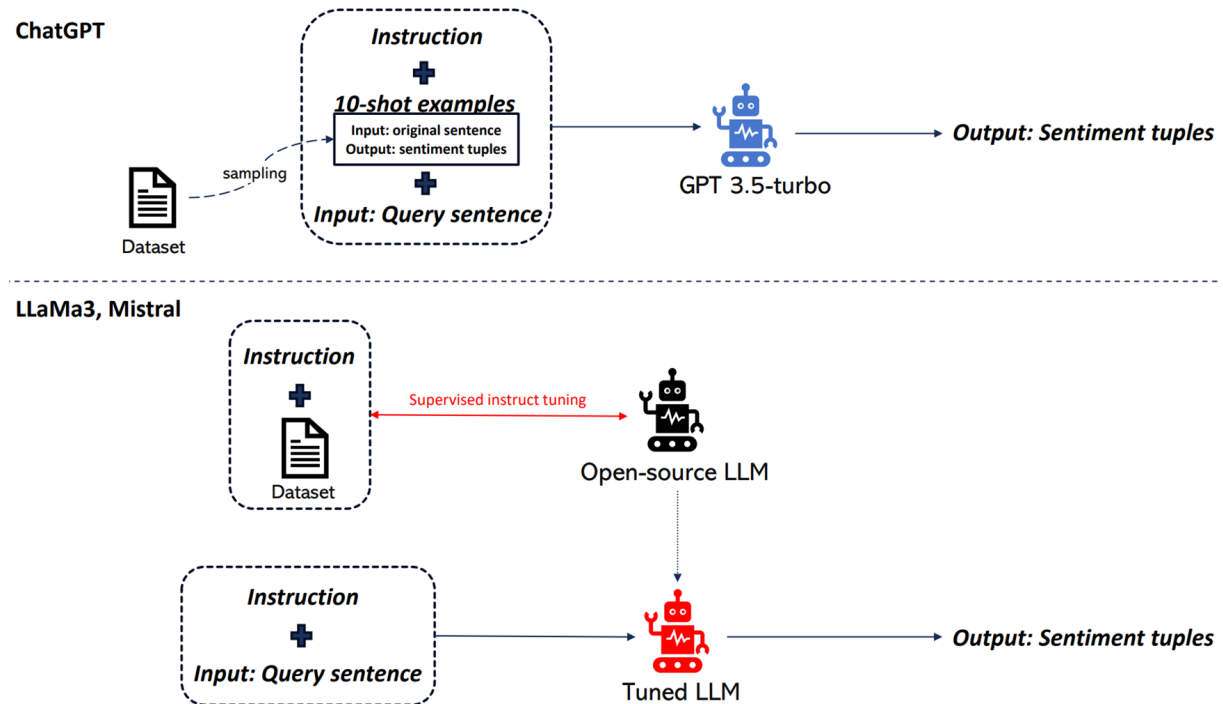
ChatGPT

Instruction

10-shot examples

Input: original sentence
Output: sentiment tuples

Input: Query sentence

sampling

Dataset

GPT 3.5-turbo

Output: Sentiment tuples

LLaMa3, Mistral

Instruction

Dataset

Supervised instruct tuning

Open-source LLM

Instruction

Input: Query sentence

Tuned LLM

Output: Sentiment tuples